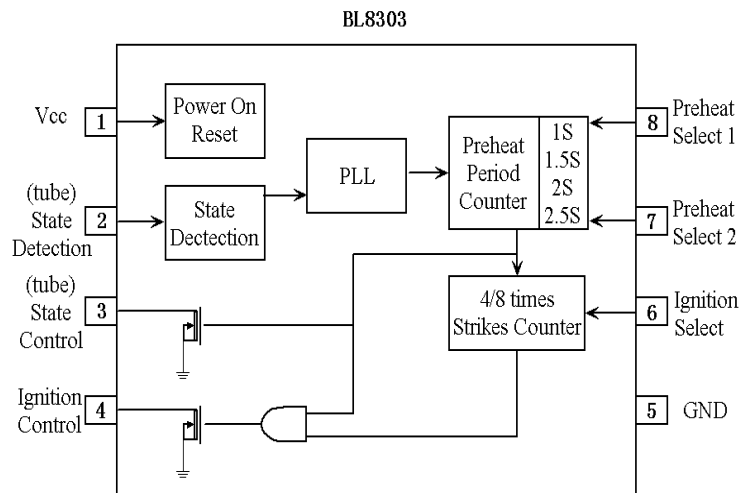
BL8303

Vcc 1

Power On Reset

(tube) State Detection 2

State Dectection

PLL

Preheat Period Counter

1S
1.5S
2S
2.5S

8 Preheat Select 1

7 Preheat Select 2

(tube) State Control 3

4/8 times Strikes Counter

6 Ignition Select

Ignition Control 4

5 GND